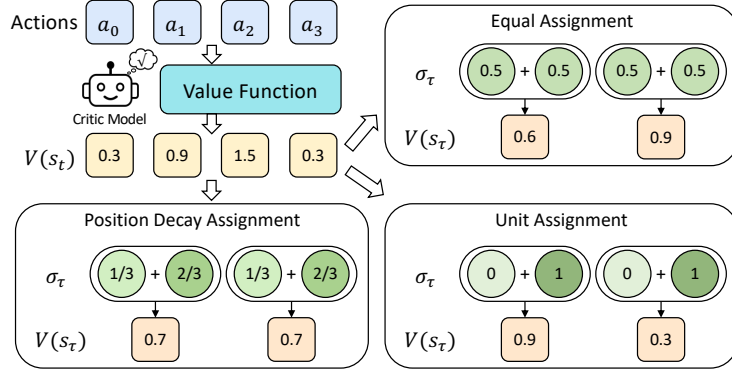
Actions $a_0$ $a_1$ $a_2$ $a_3$

Critic Model

Value Function

$V(s_t)$ 0.3 0.9 1.5 0.3

Equal Assignment

$\sigma_\tau$ 0.5 + 0.5 0.5 + 0.5

$V(s_\tau)$ 0.6 0.9

Position Decay Assignment

$\sigma_\tau$ 1/3 + 2/3 1/3 + 2/3

$V(s_\tau)$ 0.7 0.7

Unit Assignment

$\sigma_\tau$ 0 + 1 0 + 1

$V(s_\tau)$ 0.9 0.3